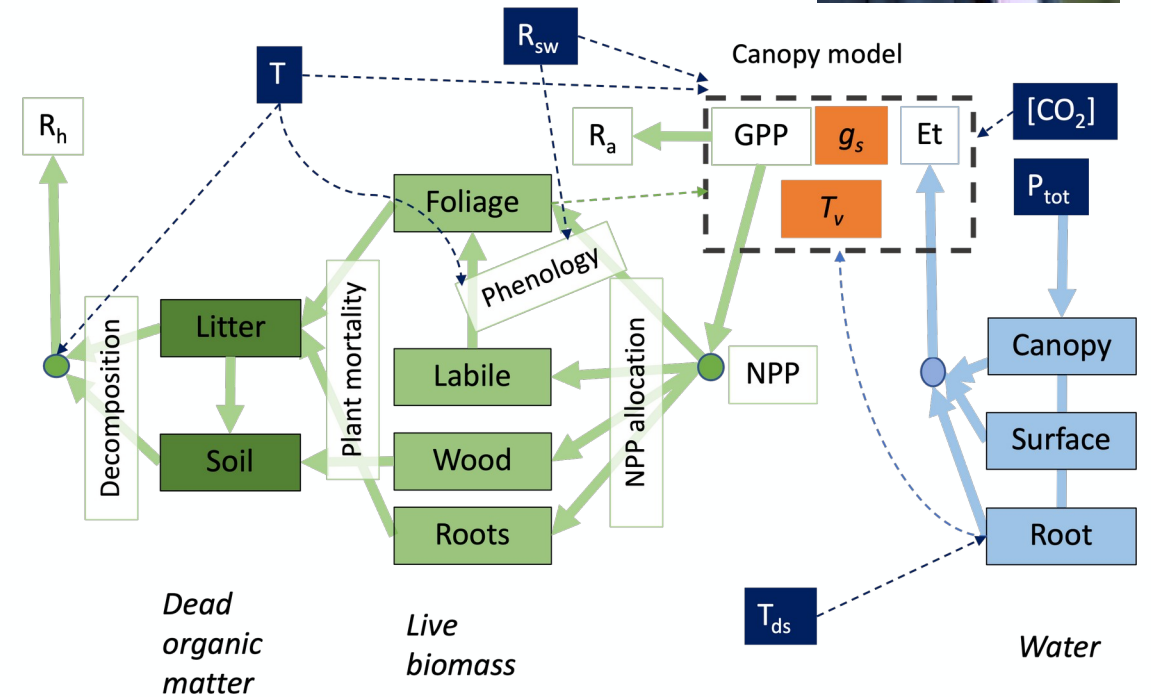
$R_{sw}$

Canopy model

T

$R_h$

$R_a$

GPP

$g_s$

Et

$[CO_2]$

$P_{tot}$

Foliage

$T_v$

Phenology

Plant mortality

Decomposition

Litter

Labile

NPP allocation

NPP

Canopy

Surface

Soil

Wood

Roots

Root

$T_{ds}$

Dead organic matter

Live biomass

Water